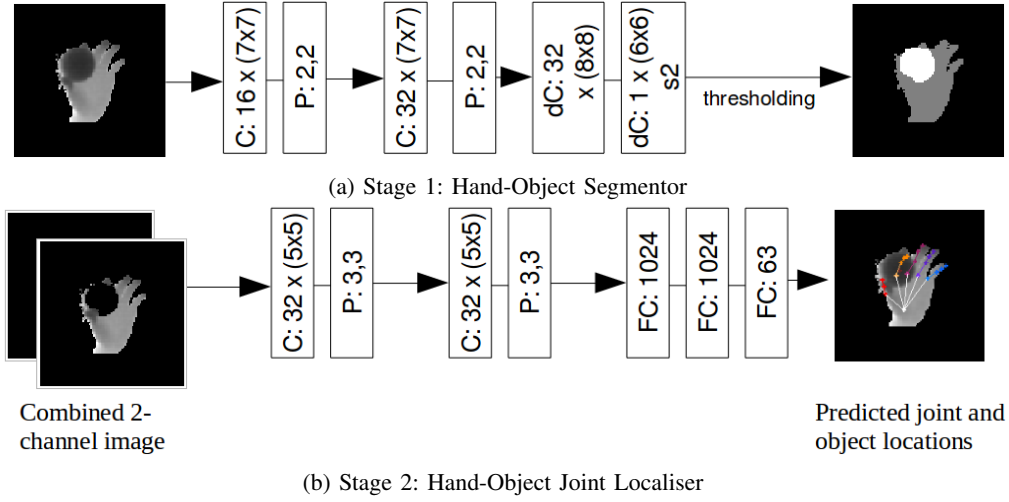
C: 16 x (7x7)

P: 2,2

C: 32 x (7x7)

P: 2,2

dC: 32 x (8x8)

dC: 1 x (6x6) s2

thresholding

(a) Stage 1: Hand-Object Segmentor

C: 32 x (5x5)

P: 3,3

C: 32 x (5x5)

P: 3,3

FC: 1024

FC: 1024

FC: 63

Combined 2-channel image

Predicted joint and object locations

(b) Stage 2: Hand-Object Joint Localiser